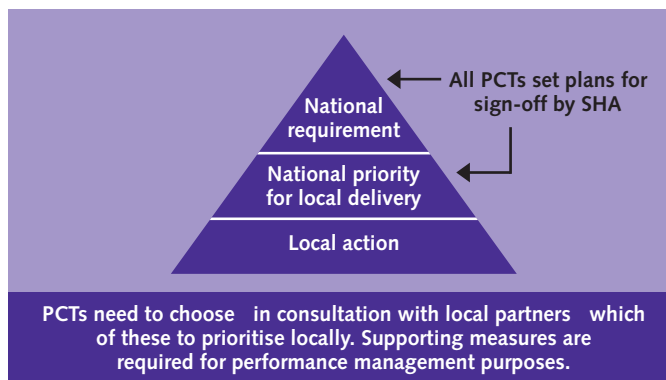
National requirement

National priority for local delivery

Local action

All PCTs set plans for sign-off by SHA

PCTs need to choose in consultation with local partners which of these to prioritise locally. Supporting measures are required for performance management purposes.